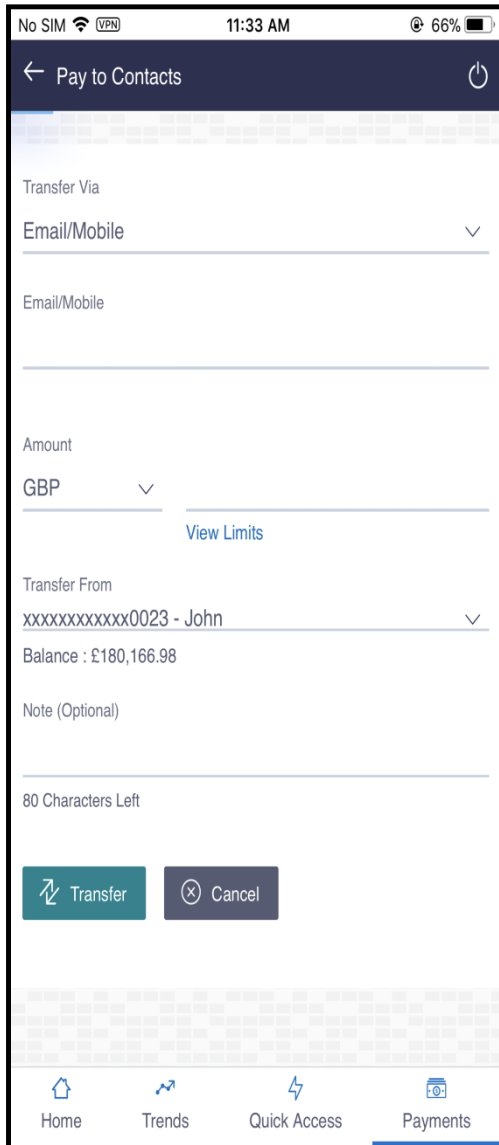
No SIM VPN 11:33 AM 66%

Pay to Contacts

Transfer Via

Email/Mobile

Email/Mobile

Amount

GBP

View Limits

Transfer From

xxxxxxxxxxxx0023 - John

Balance : £180,166.98

Note (Optional)

80 Characters Left

Transfer

Cancel

Home Trends Quick Access Payments